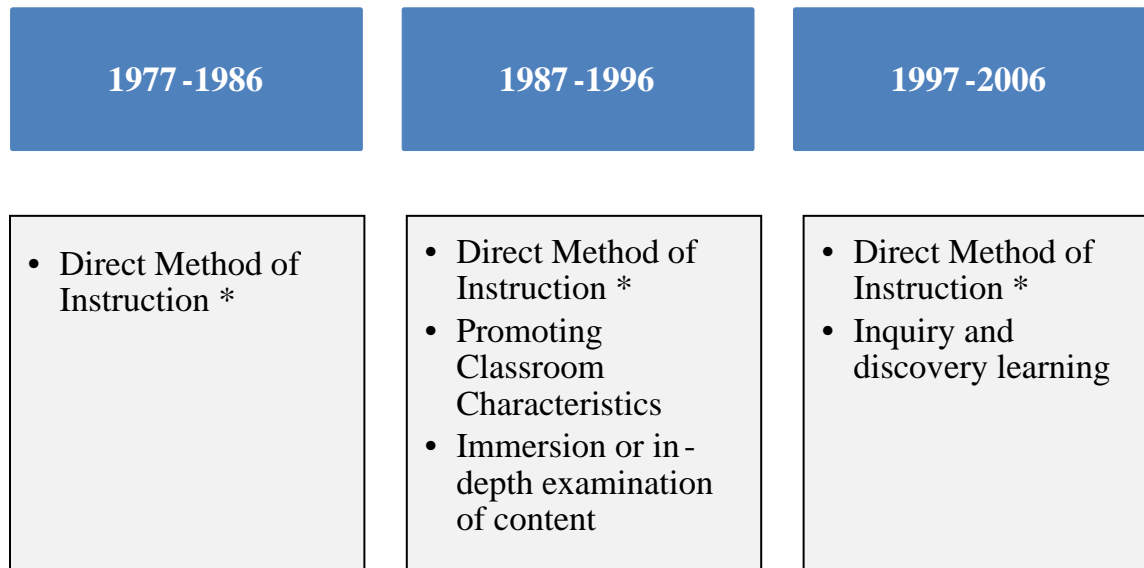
1977 -1986

1987 -1996

1997 -2006

- Direct Method of Instruction *

- Direct Method of Instruction *
- Promoting Classroom Characteristics
- Immersion or in-depth examination of content

- Direct Method of Instruction *
- Inquiry and discovery learning